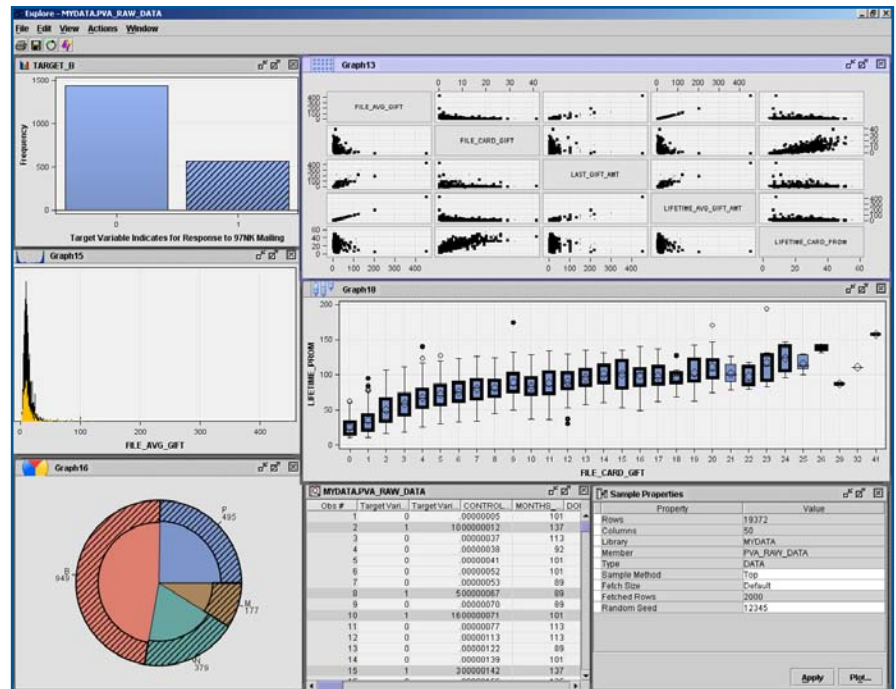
Explore - MYDATA.PVA_RAW_DATA

File Edit View Actions Window

TARGET_B

Frequency

1500

1000

500

0

0

1

Target Variable Indicates for Response to 97NK Mailing

Graph13

0 10 20 30 40

0 100 200 300 400

FILE_AVG_GIFT

FILE_CARD_GIFT

LAST_GIFT_AMT

LIFETIME_AVG_GIFT_AMT

LIFETIME_CARD_PROM

0 100 200 300 400

0 100 200 300 400

0 20 40 60

Graph15

0 100 200 300 400

FILE_AVG_GIFT

Graph18

LIFETIME_PROM

200

150

100

50

0

0 1 2 3 4 5 6 7 8 9 10 11 12 13 14 15 16 17 18 19 20 21 22 23 24 25 26 29 32 41

FILE_CARD_GIFT

Graph16

P
495

B
949

M
177

N
379

MYDATA.PVA_RAW_DATA

| Obs # | Target Vari... | Target Vari... | CONTROL... | MONTHS... |
|---|---|---|---|---|
| 1 | 0 | | .00000005 | 101 |
| 2 | 1 | | 1000000012 | 137 |
| 3 | 0 | | .00000037 | 113 |
| 4 | 0 | | .00000038 | 92 |
| 5 | 0 | | .00000041 | 101 |
| 6 | 0 | | .00000052 | 101 |
| 7 | 0 | | .00000053 | 89 |
| 8 | 1 | | 500000067 | 89 |
| 9 | 0 | | .00000070 | 89 |
| 10 | 1 | | 1600000071 | 101 |
| 11 | 0 | | .00000077 | 113 |
| 12 | 0 | | .00000113 | 113 |
| 13 | 0 | | .00000122 | 89 |
| 14 | 0 | | .00000139 | 101 |
| 15 | 1 | | 200000142 | 137 |

Sample Properties

| Property | Value |
|---|---|
| Rows | 19372 |
| Columns | 50 |
| Library | MYDATA |
| Member | PVA_RAW_DATA |
| Type | DATA |
| Sample Method | Top |
| Fetch Size | Default |
| Fetched Rows | 2000 |
| Random Seed | 12345 |

Apply

Plot...